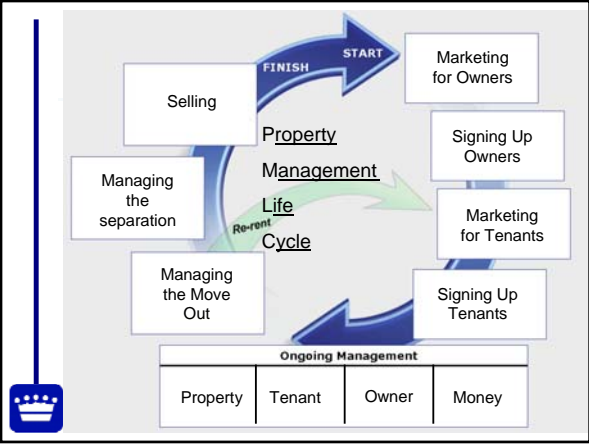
FINISH

START

Selling

Marketing for Owners

Property Management Life Cycle

Signing Up Owners

Managing the separation

Re-rent

Marketing for Tenants

Managing the Move Out

Signing Up Tenants

| Ongoing Management | | | |
|---|---|---|---|
| Property | Tenant | Owner | Money |